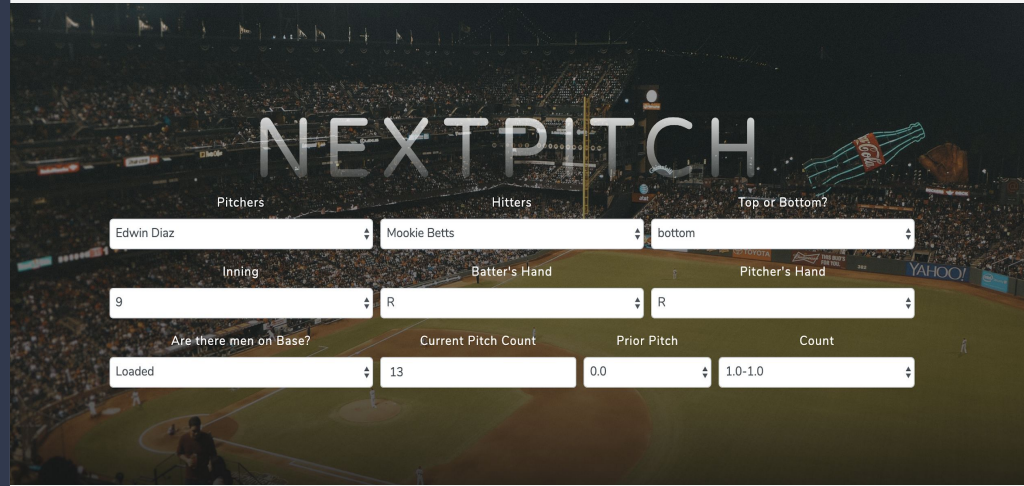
NEXTPITCH

Pitchers
Edwin Diaz

Hitters
Mookie Betts

Top or Bottom?
bottom

Inning
9

Batter's Hand
R

Pitcher's Hand
R

Are there men on Base?
Loaded

Current Pitch Count
13

Prior Pitch
0.0

Count
1.0-1.0

Coca-Cola

YAHOO!